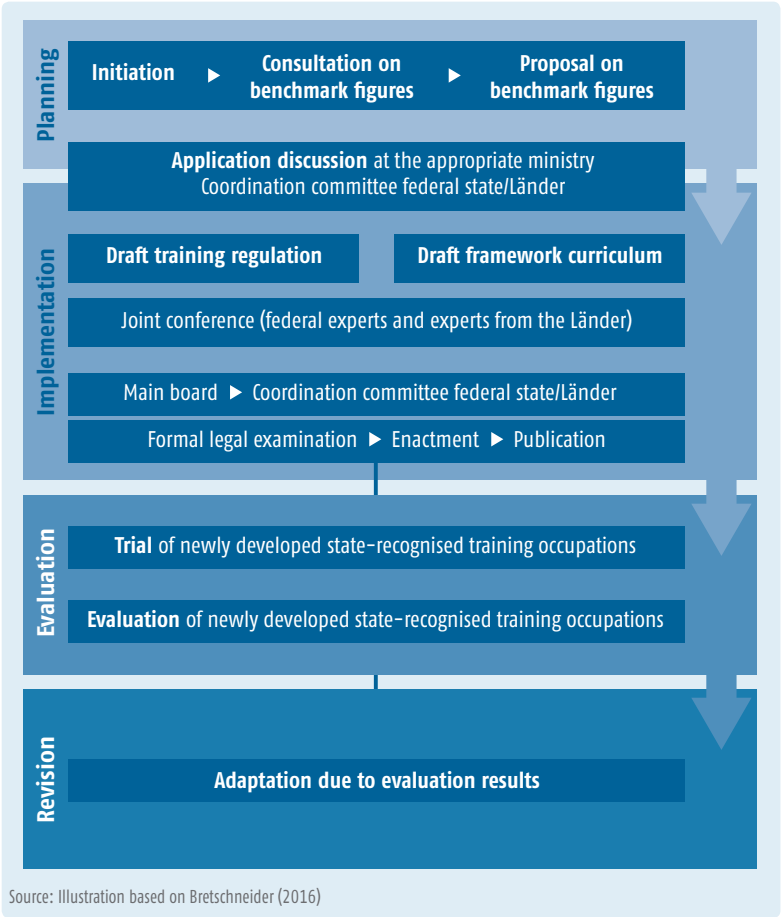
Planning

Initiation ▶ Consultation on benchmark figures ▶ Proposal on benchmark figures

Application discussion at the appropriate ministry
Coordination committee federal state/Länder

Implementation

Draft training regulation

Draft framework curriculum

Joint conference (federal experts and experts from the Länder)

Main board ▶ Coordination committee federal state/Länder

Formal legal examination ▶ Enactment ▶ Publication

Evaluation

Trial of newly developed state-recognised training occupations

Evaluation of newly developed state-recognised training occupations

Revision

Adaptation due to evaluation results

Source: Illustration based on Bretschneider (2016)